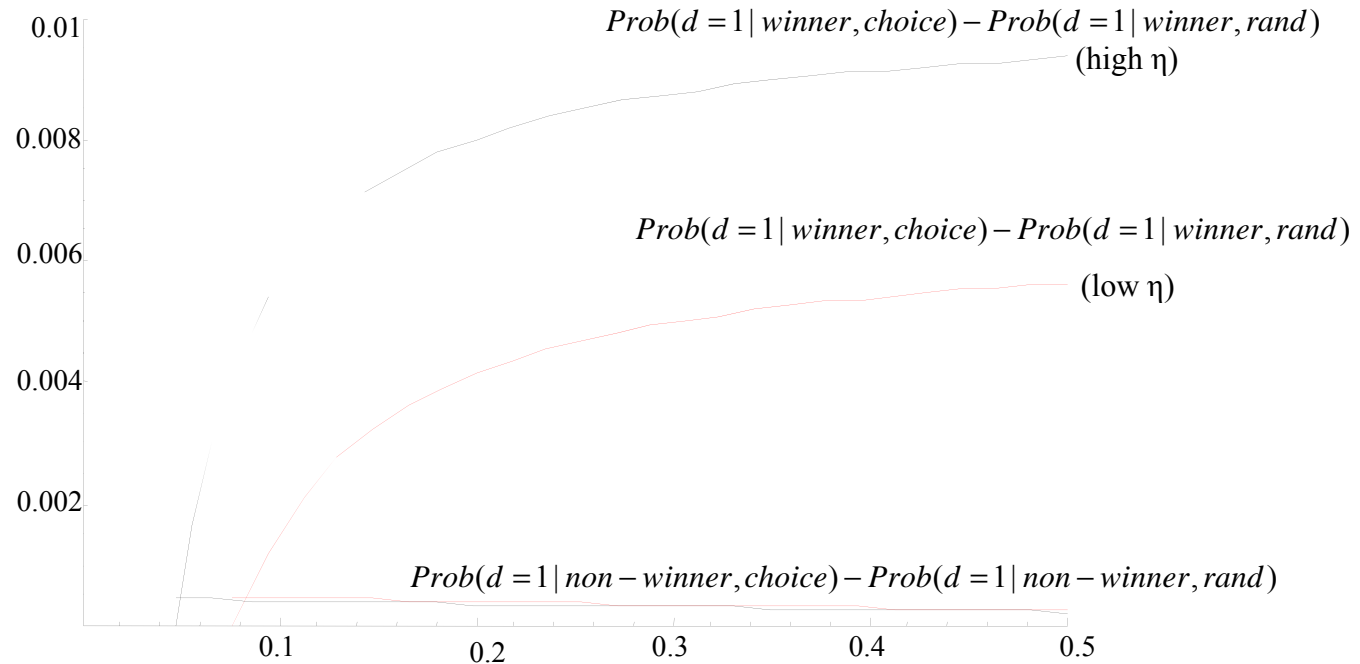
0.01

$Prob(d=1|winner, choice) - Prob(d=1|winner, rand)$ (high η)

0.008

$Prob(d=1|winner, choice) - Prob(d=1|winner, rand)$

0.006

(low η)

0.004

0.002

$Prob(d=1|non-winner, choice) - Prob(d=1|non-winner, rand)$

0.1 0.2 0.3 0.4 0.5